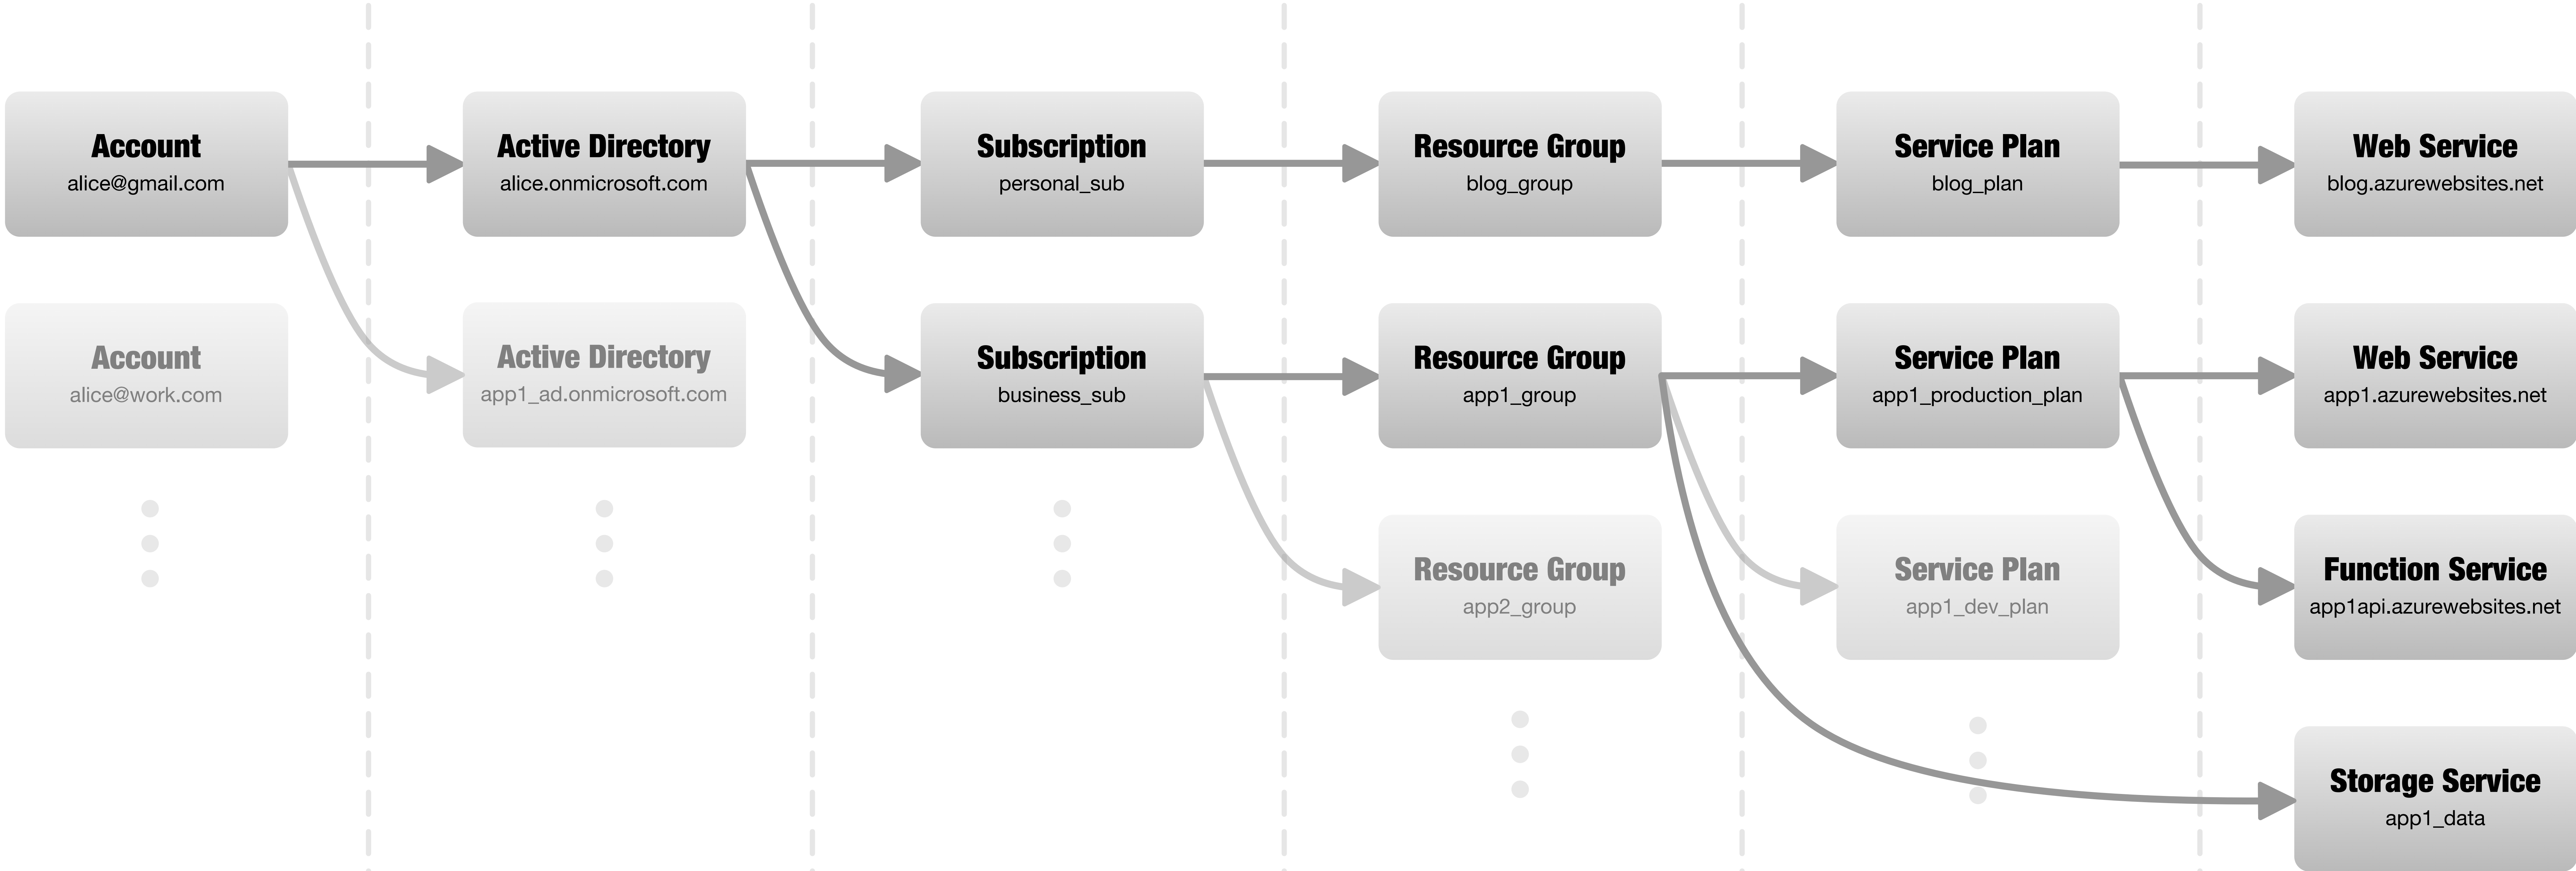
Account
alice@gmail.com

Account
alice@work.com

Active Directory
alice.onmicrosoft.com

Active Directory
app1_ad.onmicrosoft.com

Subscription
personal_sub

Subscription
business_sub

Resource Group
blog_group

Resource Group
app1_group

Resource Group
app2_group

Service Plan
blog_plan

Service Plan
app1_production_plan

Service Plan
app1_dev_plan

Web Service
blog.azurewebsites.net

Web Service
app1.azurewebsites.net

Function Service
app1api.azurewebsites.net

Storage Service
app1_data